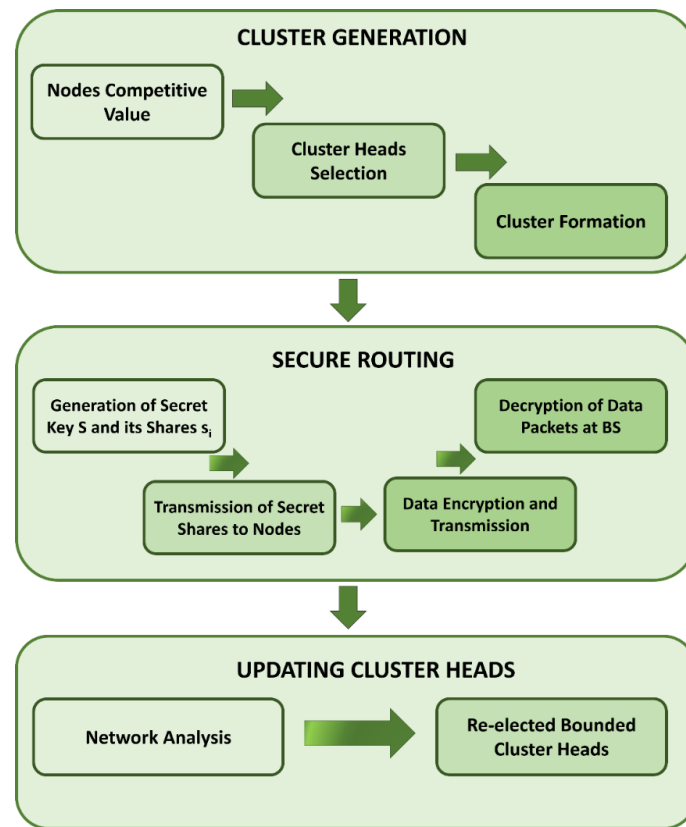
CLUSTER GENERATION

Nodes Competitive Value

Cluster Heads Selection

Cluster Formation

SECURE ROUTING

Generation of Secret Key S and its Shares $s_i$

Transmission of Secret Shares to Nodes

Decryption of Data Packets at BS

Data Encryption and Transmission

UPDATING CLUSTER HEADS

Network Analysis

Re-elected Bounded Cluster Heads